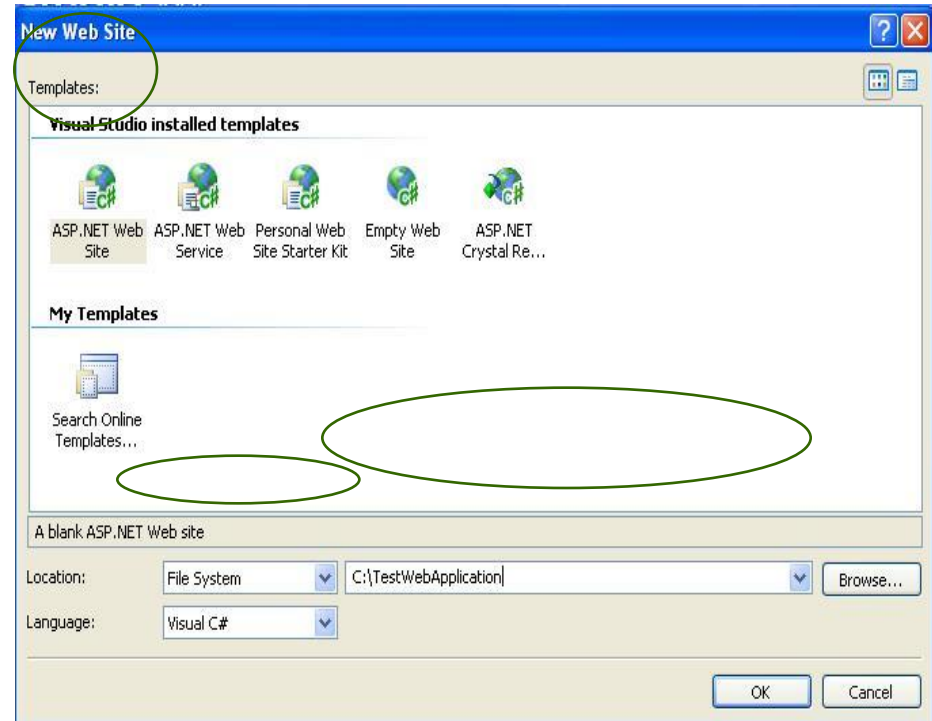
New Web Site

Templates:

Visual Studio installed templates

ASP.NET Web Site

ASP.NET Web Service

Personal Web Site Starter Kit

Empty Web Site

ASP.NET Crystal Re...

My Templates

Search Online Templates...

A blank ASP.NET Web site

Location: File System C:\TestWebApplication Browse...

Language: Visual C#

OK Cancel